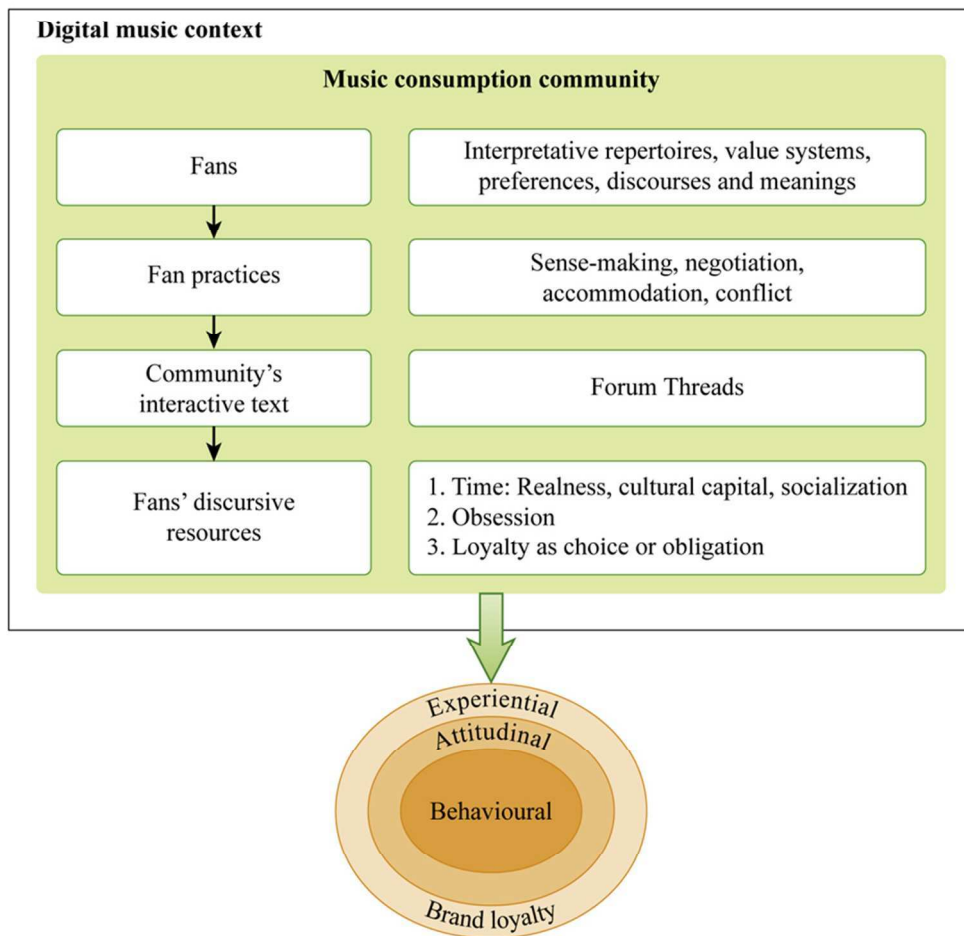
Digital music context

Music consumption community

Fans

Interpretative repertoires, value systems, preferences, discourses and meanings

Fan practices

Sense-making, negotiation, accommodation, conflict

Community's interactive text

Forum Threads

Fans' discursive resources

1. Time: Realness, cultural capital, socialization
2. Obsession
3. Loyalty as choice or obligation

Experiential

Attitudinal

Behavioural

Brand loyalty